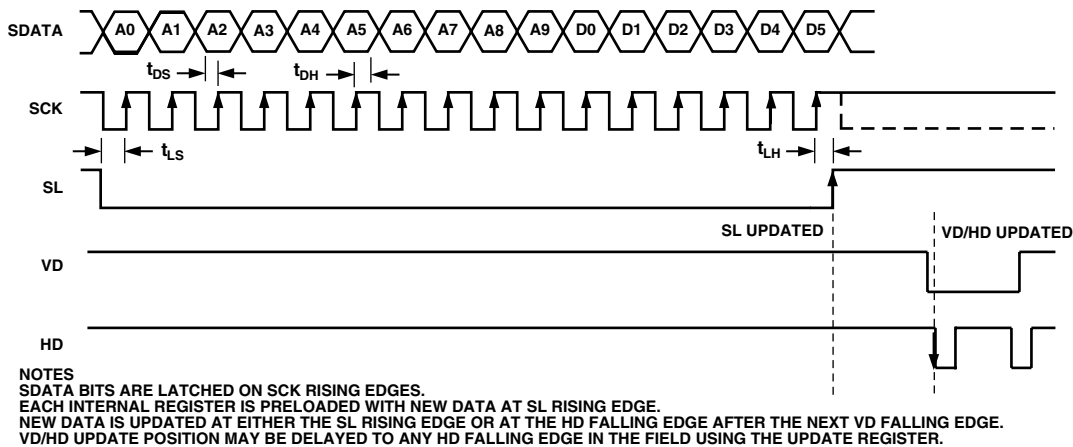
SDATA
A0 A1 A2 A3 A4 A5 A6 A7 A8 A9 D0 D1 D2 D3 D4 D5
$t_{DS}$
$t_{DH}$
SCK
$t_{LS}$
$t_{LH}$
SL
SL UPDATED
VD/HD UPDATED
VD
HD

NOTES
SDATA BITS ARE LATCHED ON SCK RISING EDGES.
EACH INTERNAL REGISTER IS PRELOADED WITH NEW DATA AT SL RISING EDGE.
NEW DATA IS UPDATED AT EITHER THE SL RISING EDGE OR AT THE HD FALLING EDGE AFTER THE NEXT VD FALLING EDGE.
VD/HD UPDATE POSITION MAY BE DELAYED TO ANY HD FALLING EDGE IN THE FIELD USING THE UPDATE REGISTER.